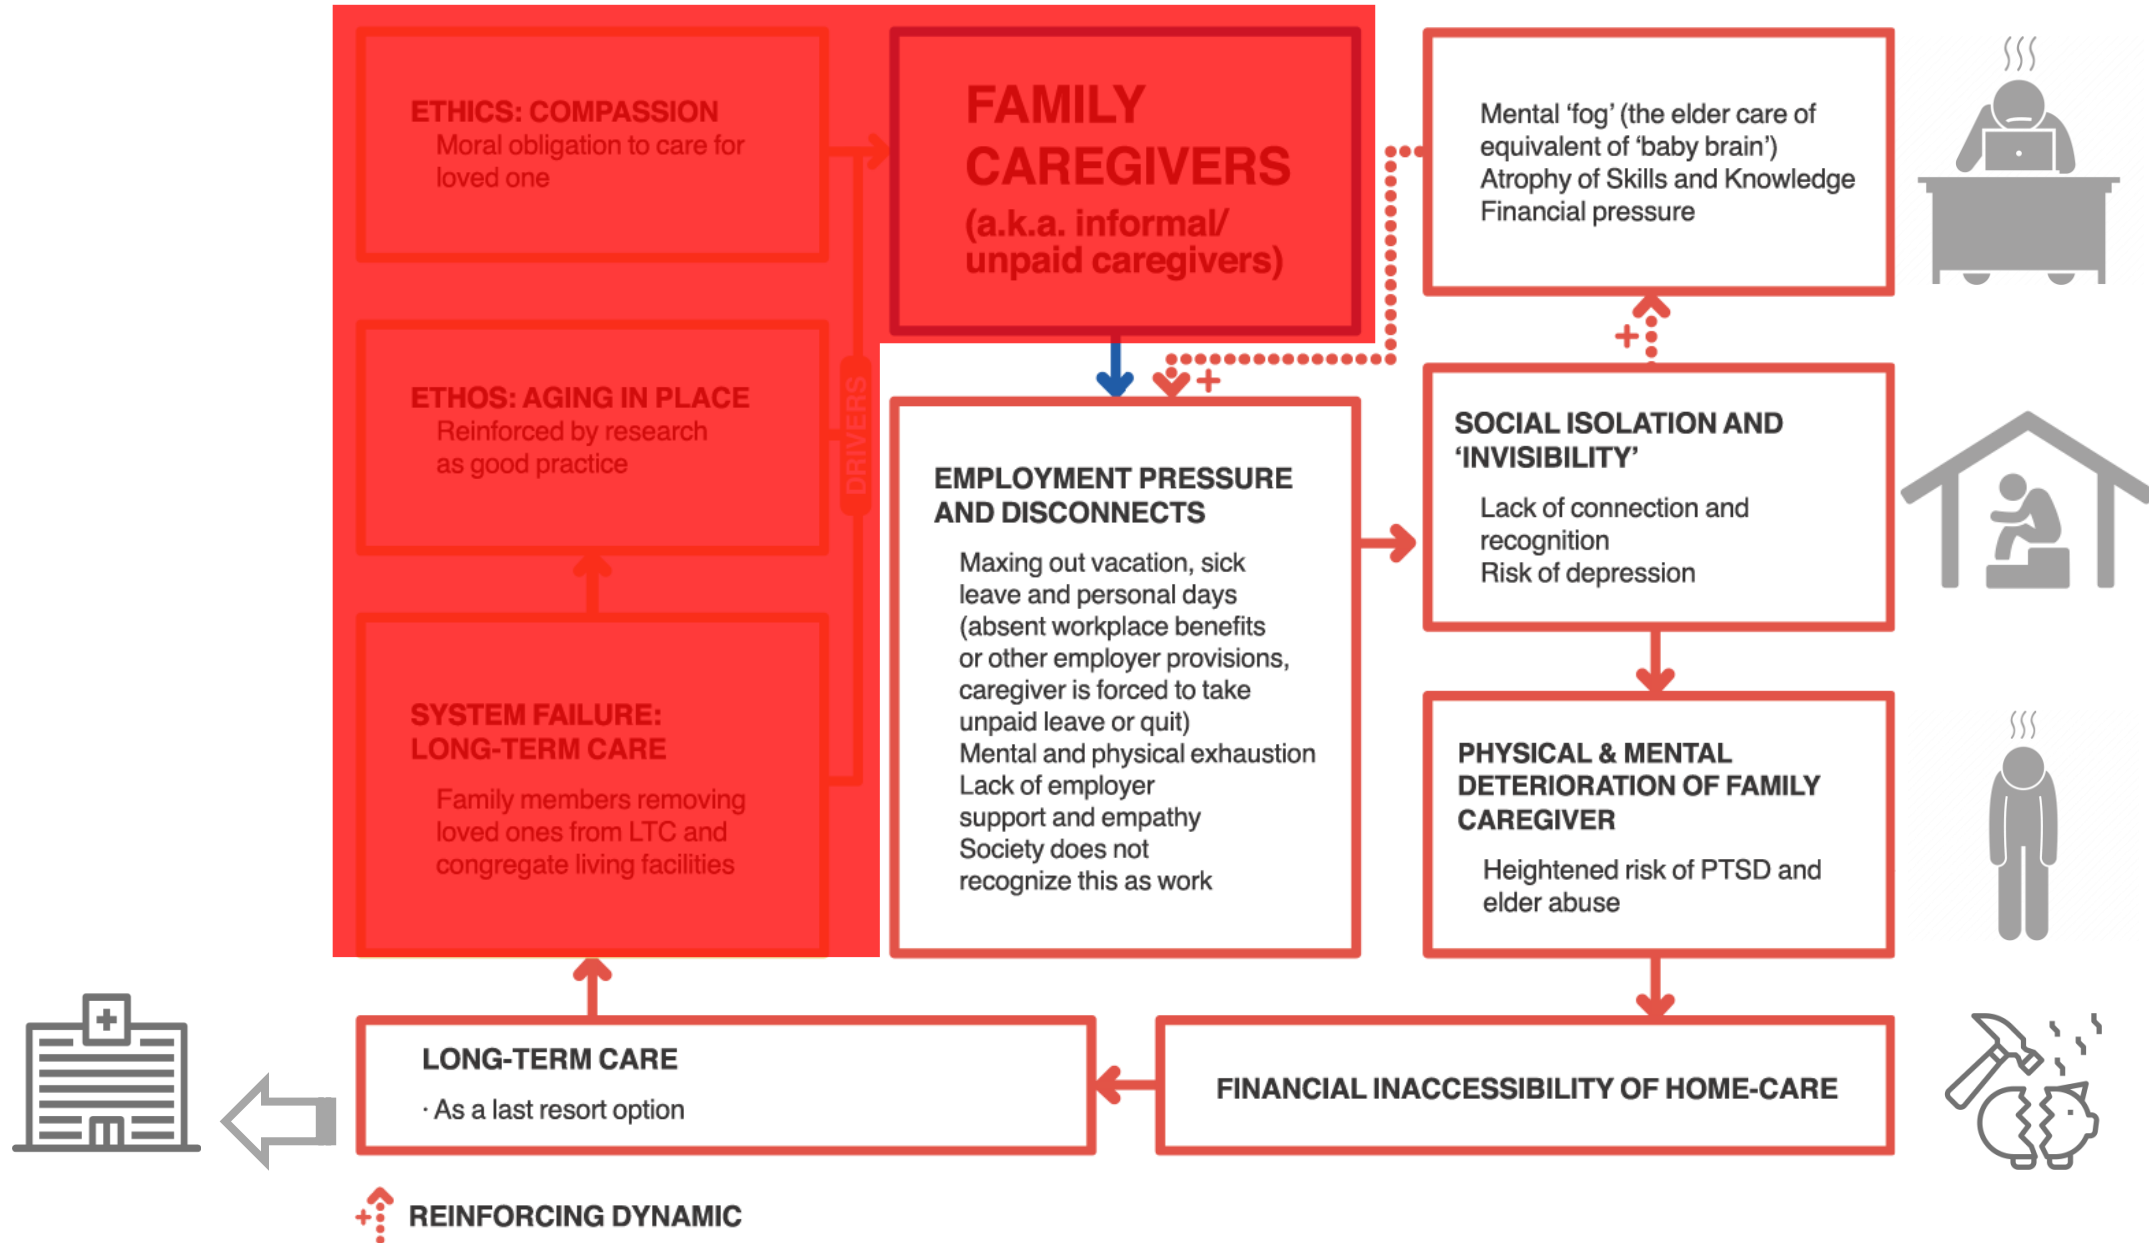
ETHICS: COMPASSION
Moral obligation to care for loved one

FAMILY CAREGIVERS
(a.k.a. informal/ unpaid caregivers)

Mental 'fog' (the elder care of equivalent of 'baby brain')
Atrophy of Skills and Knowledge
Financial pressure

ETHOS: AGING IN PLACE
Reinforced by research as good practice

DRIVERS

EMPLOYMENT PRESSURE AND DISCONNECTS
Maxing out vacation, sick leave and personal days (absent workplace benefits or other employer provisions, caregiver is forced to take unpaid leave or quit)
Mental and physical exhaustion
Lack of employer support and empathy
Society does not recognize this as work

SOCIAL ISOLATION AND 'INVISIBILITY'
Lack of connection and recognition
Risk of depression

SYSTEM FAILURE: LONG-TERM CARE
Family members removing loved ones from LTC and congregate living facilities

PHYSICAL & MENTAL DETERIORATION OF FAMILY CAREGIVER
Heightened risk of PTSD and elder abuse

LONG-TERM CARE
· As a last resort option

FINANCIAL INACCESSIBILITY OF HOME-CARE

REINFORCING DYNAMIC